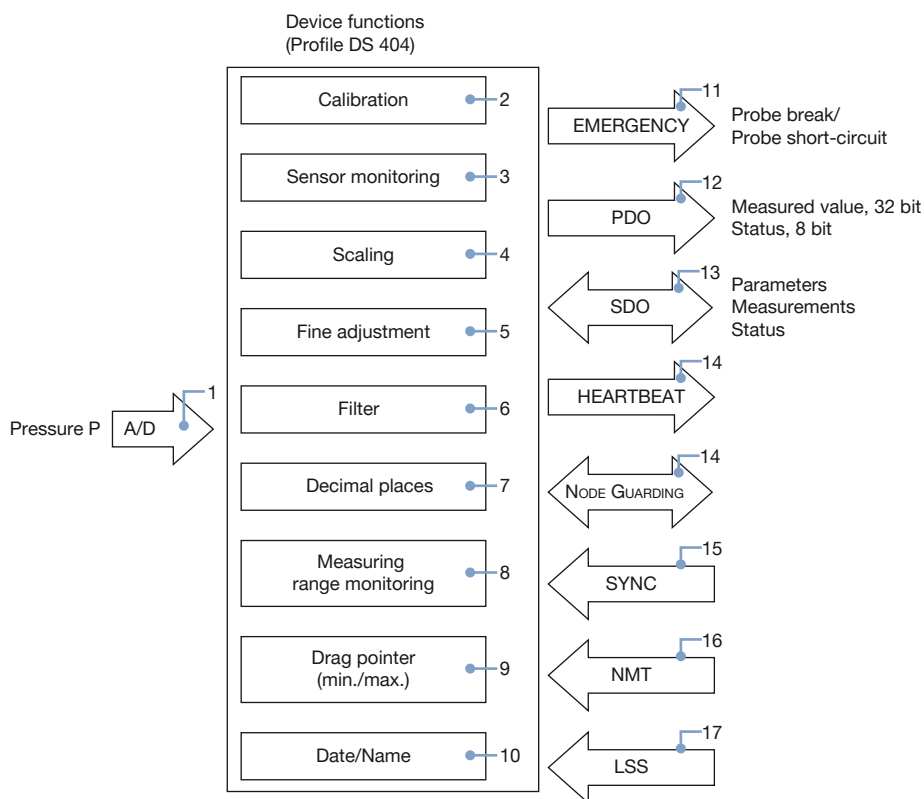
Device functions
(Profile DS 404)

Calibration 2

Sensor monitoring 3

Scaling 4

Fine adjustment 5

Filter 6

Decimal places 7

Measuring range monitoring 8

Drag pointer (min./max.) 9

Date/Name 10

Pressure P A/D 1

EMERGENCY 11 Probe break/ Probe short-circuit

PDO 12 Measured value, 32 bit Status, 8 bit

SDO 13 Parameters Measurements Status

HEARTBEAT 14

NODE GUARDING 14

SYNC 15

NMT 16

LSS 17